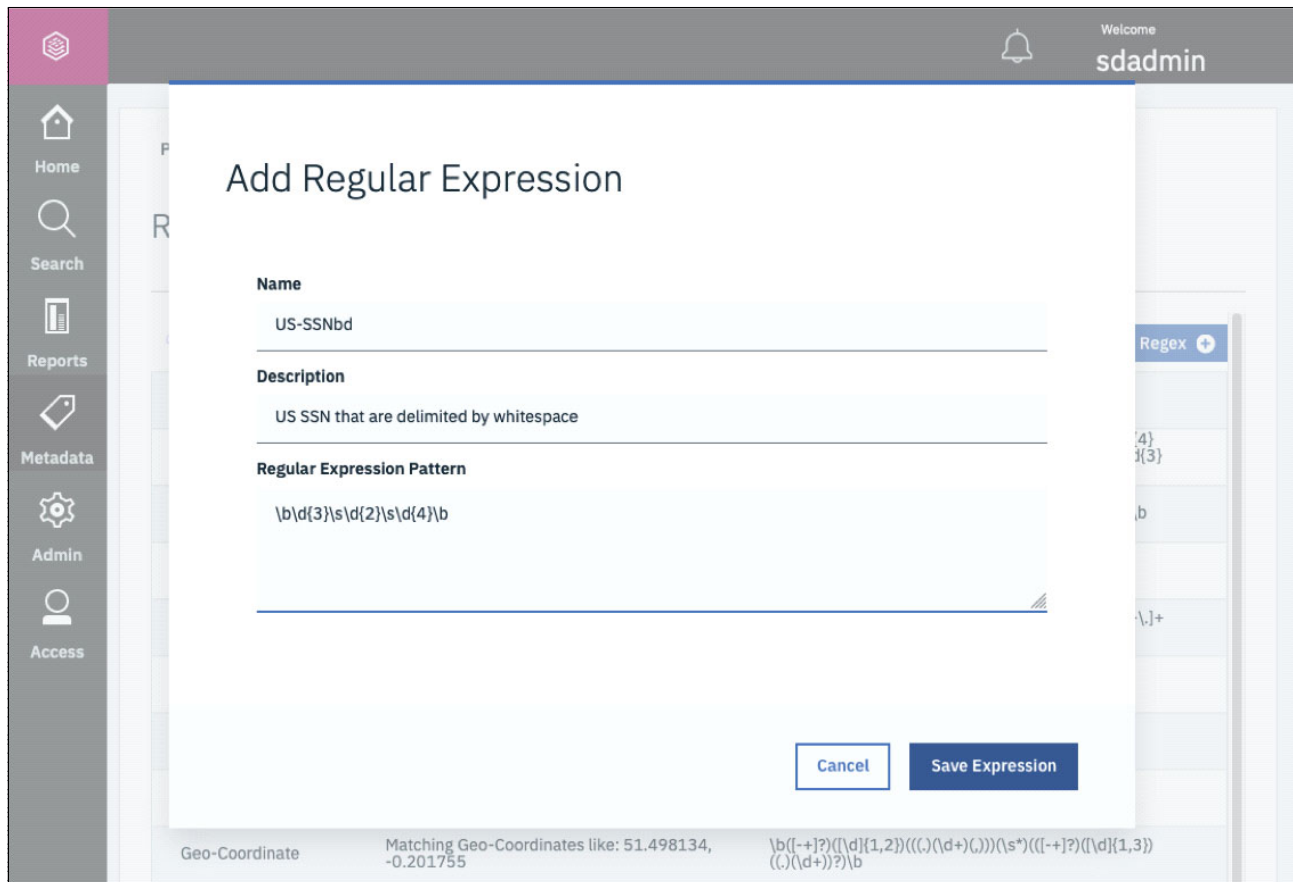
Welcome
sdadmin

Home
Search
Reports
Metadata
Admin
Access

P
R

Add Regular Expression

Name
US-SSNbd

Description
US SSN that are delimited by whitespace

Regular Expression Pattern
\b\d{3}\s\d{2}\s\d{4}\b

Cancel
Save Expression

Regex

{4}
d{3}

,b

-\.]+

Geo-Coordinate
Matching Geo-Coordinates like: 51.498134, -0.201755
\b([-+]?)([\d]{1,2})(((.)(\d+)(,)))(\s*)(([-+]?)([\d]{1,3})((.)(\d+))?)\b